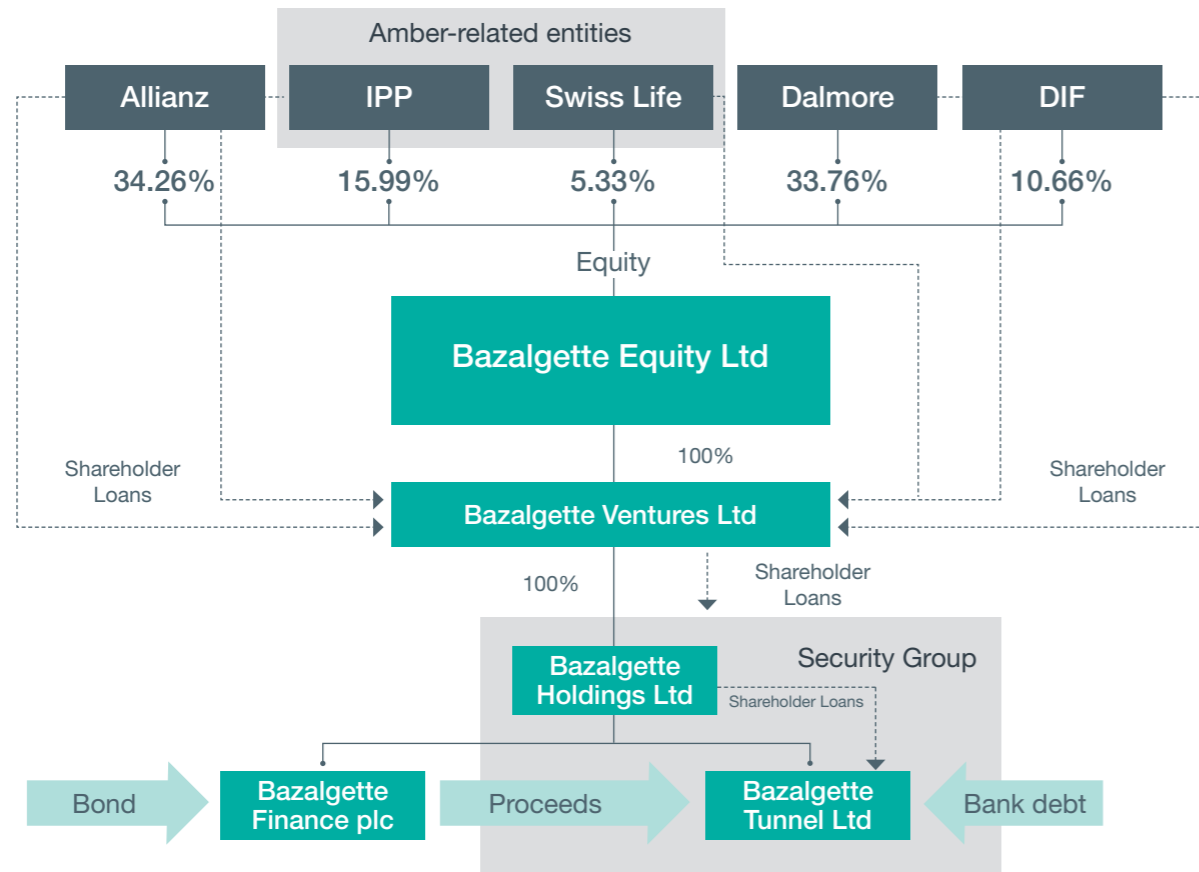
Amber-related entities

Allianz

IPP

Swiss Life

Dalmore

DIF

34.26%

15.99%

5.33%

33.76%

10.66%

Equity

Bazalgette Equity Ltd

100%

Shareholder Loans

Shareholder Loans

Bazalgette Ventures Ltd

100%

Shareholder Loans

Security Group

Bazalgette Holdings Ltd

Shareholder Loans

Bond

Bazalgette Finance plc

Proceeds

Bazalgette Tunnel Ltd

Bank debt